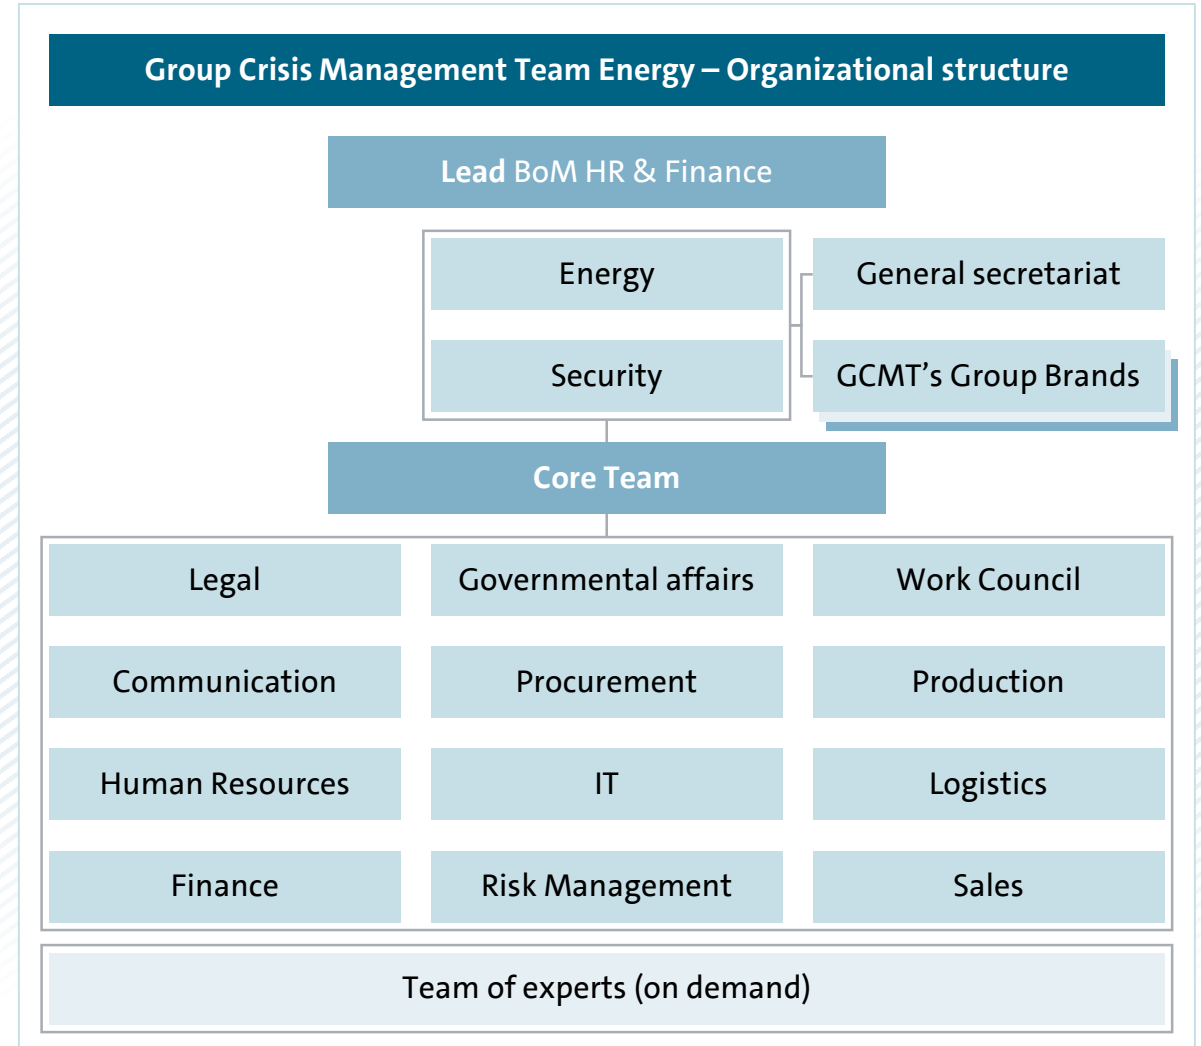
Group Crisis Management Team Energy – Organizational structure

Lead BoM HR & Finance

Energy

Security

General secretariat

GCMT's Group Brands

Core Team

Legal

Governmental affairs

Work Council

Communication

Procurement

Production

Human Resources

IT

Logistics

Finance

Risk Management

Sales

Team of experts (on demand)